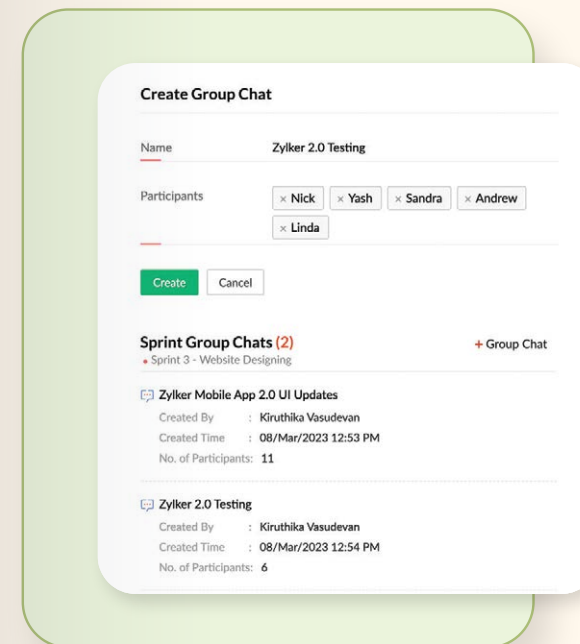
Create Group Chat

Name Zylker 2.0 Testing

Participants × Nick × Yash × Sandra × Andrew × Linda

Create Cancel

Sprint Group Chats (2)
• Sprint 3 - Website Designing

+ Group Chat

Zylker Mobile App 2.0 UI Updates
Created By : Kiruthika Vasudevan
Created Time : 08/Mar/2023 12:53 PM
No. of Participants: 11

Zylker 2.0 Testing
Created By : Kiruthika Vasudevan
Created Time : 08/Mar/2023 12:54 PM
No. of Participants: 6